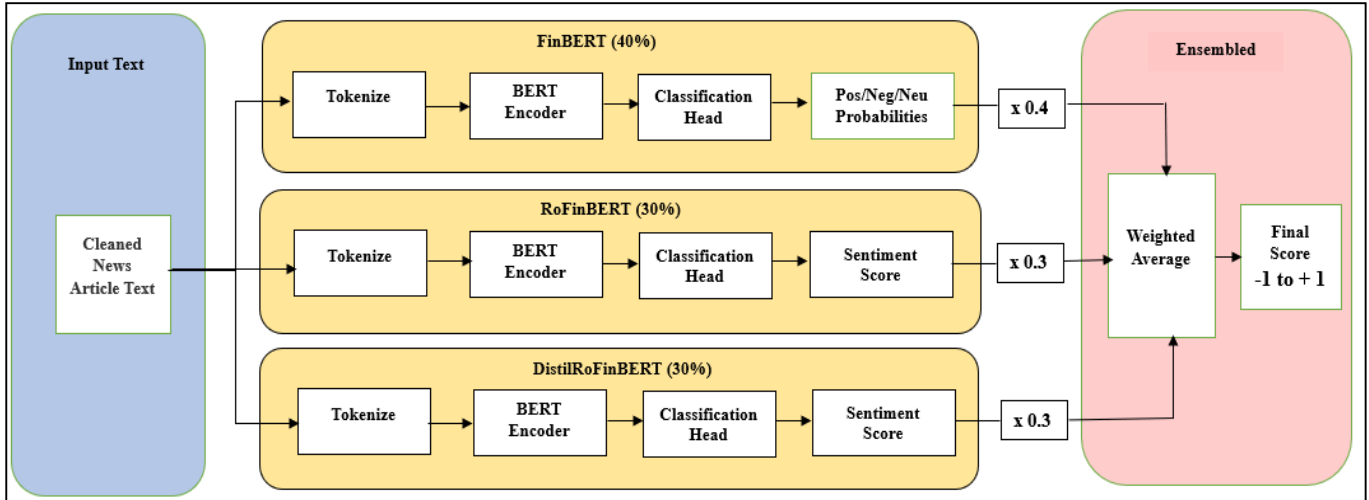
Input Text

Cleaned News Article Text

FinBERT (40%)

Tokenize

BERT Encoder

Classification Head

Pos/Neg/Neu Probabilities

x 0.4

RoFinBERT (30%)

Tokenize

BERT Encoder

Classification Head

Sentiment Score

x 0.3

DistilRoFinBERT (30%)

Tokenize

BERT Encoder

Classification Head

Sentiment Score

x 0.3

Ensembled

Weighted Average

Final Score -1 to + 1